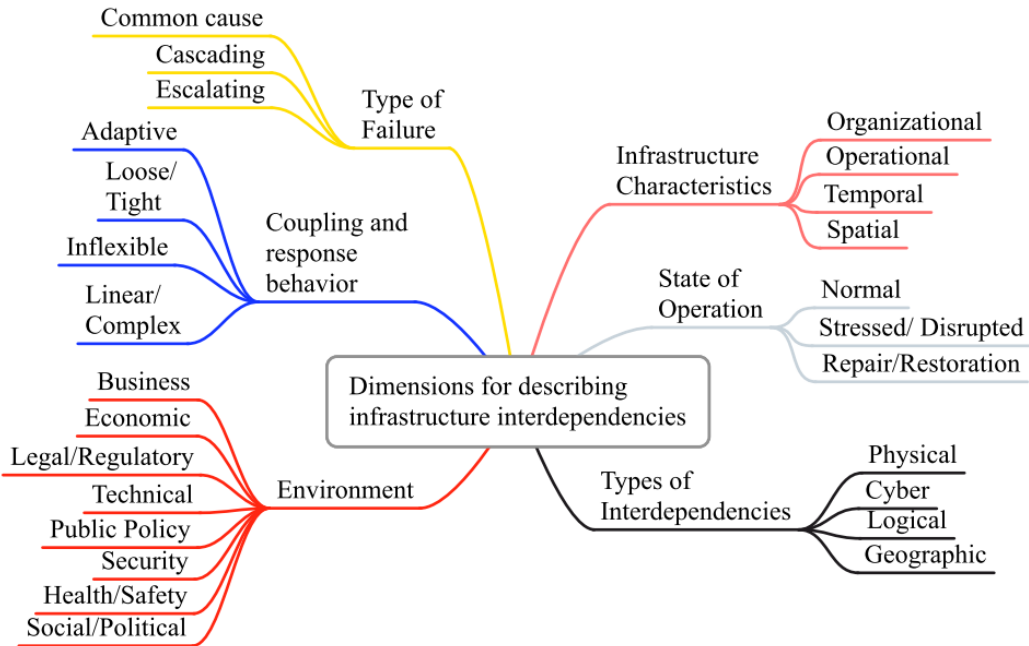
Dimensions for describing infrastructure interdependencies

Type of Failure
Common cause
Cascading
Escalating

Coupling and response behavior
Adaptive
Loose/ Tight
Inflexible
Linear/ Complex

Environment
Business
Economic
Legal/Regulatory
Technical
Public Policy
Security
Health/Safety
Social/Political

Infrastructure Characteristics
Organizational
Operational
Temporal
Spatial

State of Operation
Normal
Stressed/ Disrupted
Repair/Restoration

Types of Interdependencies
Physical
Cyber
Logical
Geographic